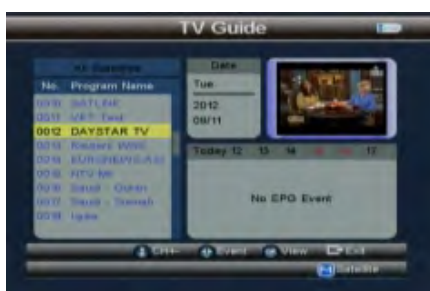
TV Guide

All Satellite

No. Program Name

0010 SATLINK

0011 VIET Test

0012 DAYSTAR TV

0013 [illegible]

0014 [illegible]

0015 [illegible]

0016 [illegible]

0017 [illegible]

0018 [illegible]

Date

Tue

2012

09/11

Today 12 13 14 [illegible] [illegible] 17

No EPG Event

CH+- Event View Exit

Satellite